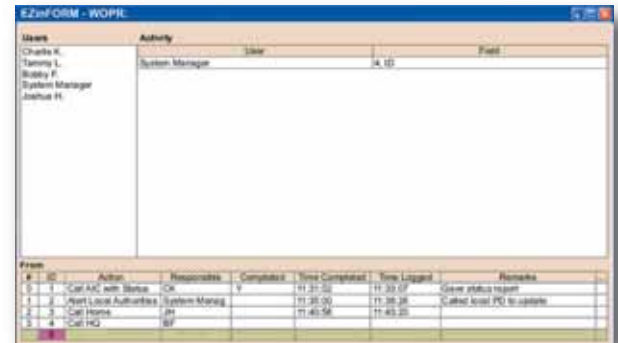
EZinFORM - WOPR:

Users

Charlie K.
Tammy L.
Bobby F.
System Manager
Joshua H.

Activity

| User | Field |
|---|---|
| System Manager | 4, ID |

Form

| # | ID | Action | Responsible | Completed | Time Completed | Time Logged | Remarks |
|---|---|---|---|---|---|---|---|
| 0 | 1 | Call A/C with Status | CK | Y | 11:31:02 | 11:33:07 | Gave status report |
| 1 | 2 | Alert Local Authorities | System Manag | | 11:35:00 | 11:38:28 | Called local PD to update |
| 2 | 3 | Call Home | JH | | 11:40:58 | 11:45:20 | |
| 3 | 4 | Call HQ | BF | | | | |
| | 5 | | | | | | |